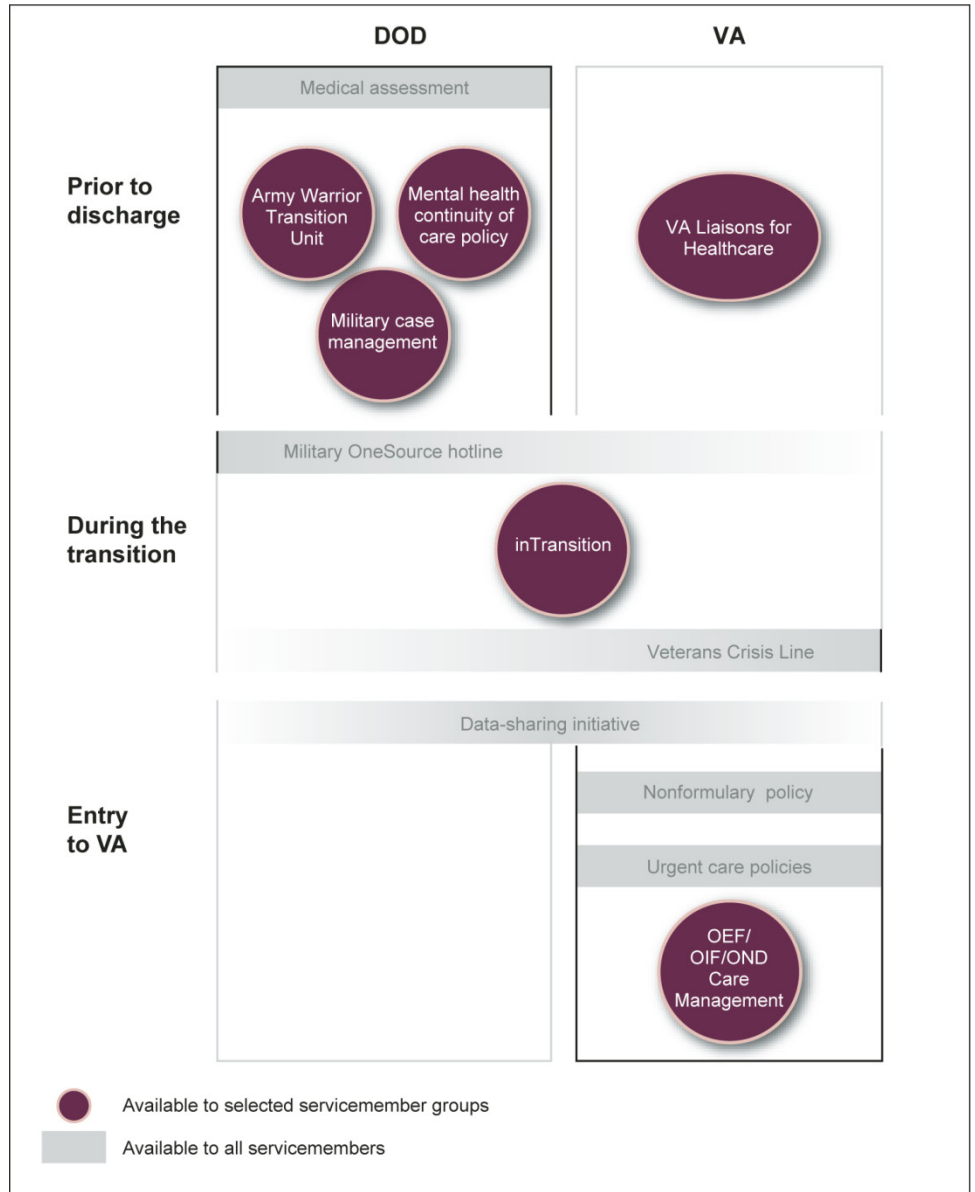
DOD

VA

Medical assessment

Prior to discharge

Army Warrior Transition Unit

Mental health continuity of care policy

VA Liaisons for Healthcare

Military case management

Military OneSource hotline

During the transition

inTransition

Veterans Crisis Line

Data-sharing initiative

Entry to VA

Nonformulary policy

Urgent care policies

OEF/ OIF/OND Care Management

Available to selected servicemember groups

Available to all servicemembers